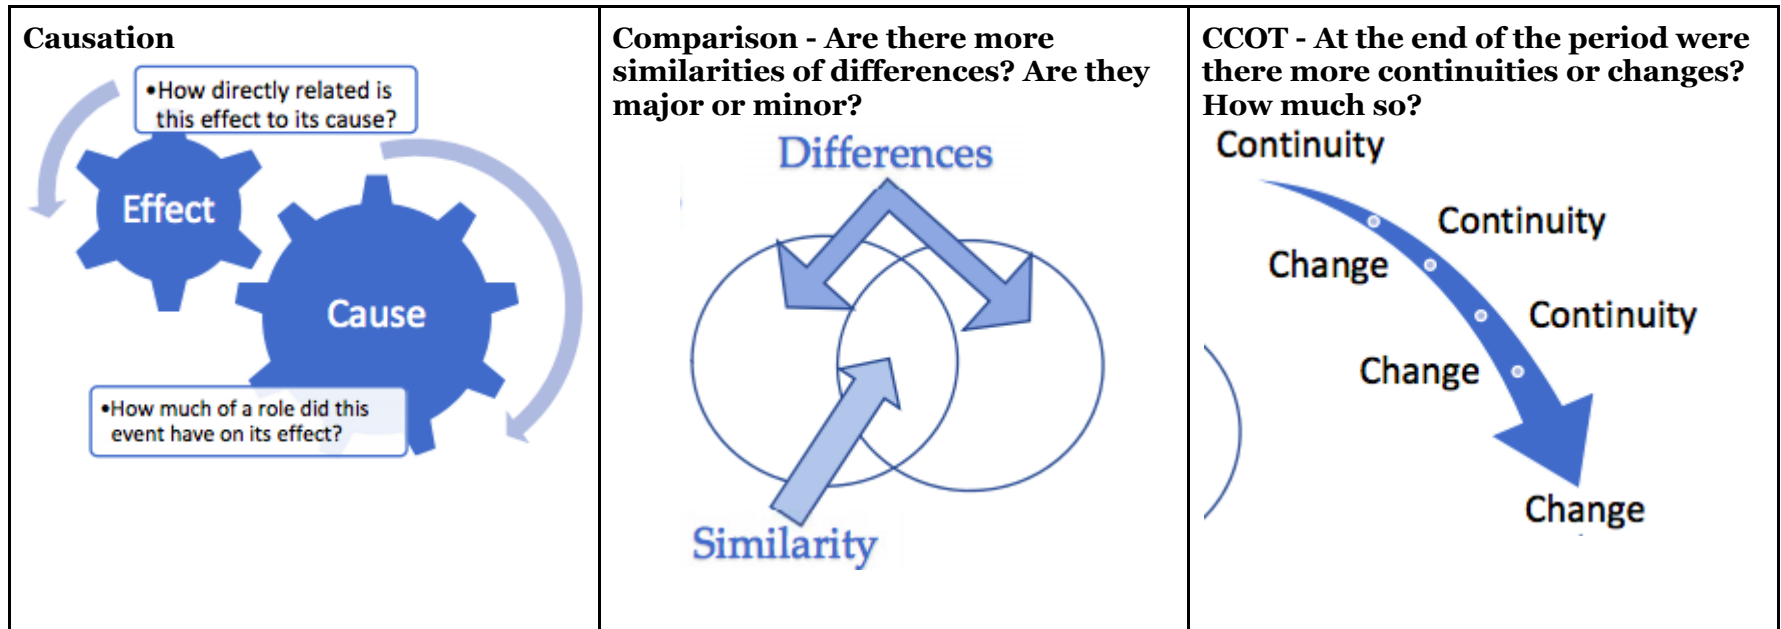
| Causation | Comparison - Are there more similarities of differences? Are they major or minor? | CCOT - At the end of the period were there more continuities or changes? How much so? |
|---|---|---|
| •How directly related is this effect to its cause? Effect Cause •How much of a role did this event have on its effect? | Differences Similarity | Continuity Continuity Change Continuity Change Change |